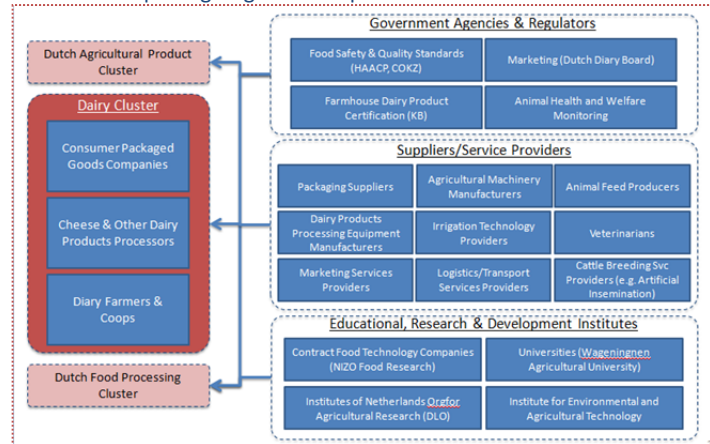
Dutch Agricultural Product Cluster

Dairy Cluster

Consumer Packaged Goods Companies

Cheese & Other Dairy Products Processors

Diary Farmers & Coops

Dutch Food Processing Cluster

Government Agencies & Regulators

Food Safety & Quality Standards (HAACP, COKZ)

Marketing (Dutch Diary Board)

Farmhouse Dairy Product Certification (KB)

Animal Health and Welfare Monitoring

Suppliers/Service Providers

Packaging Suppliers

Agricultural Machinery Manufacturers

Animal Feed Producers

Dairy Products Processing Equipment Manufacturers

Irrigation Technology Providers

Veterinarians

Marketing Services Providers

Logistics/Transport Services Providers

Cattle Breeding Svc Providers (e.g. Artificial Insemination)

Educational, Research & Development Institutes

Contract Food Technology Companies (NIZO Food Research)

Universities (Wageningnen Agricultural University)

Institutes of Netherlands Orgfor Agricultural Research (DLO)

Institute for Environmental and Agricultural Technology